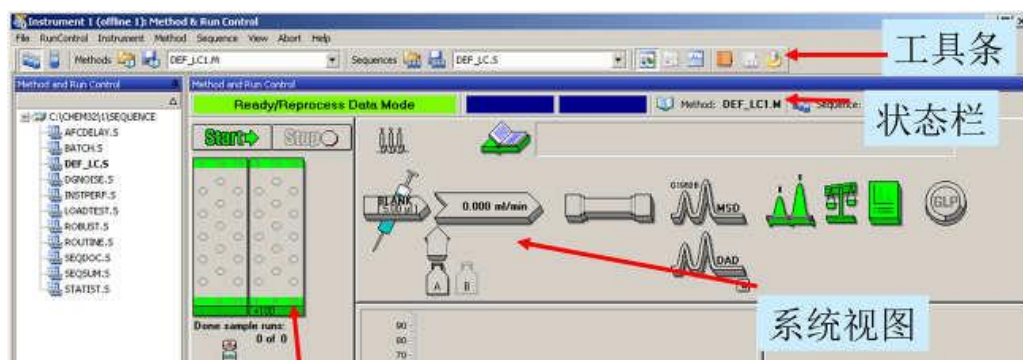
Instrument 1 (offline 1): Method & Run Control

File RunControl Instrument Method Sequence View Abort Help

Methods DEF_LC1.M Sequences DEF_LC.S

工具条

Method and Run Control

C:\CHEM32\1\SEQUENCE
AFCDELAY.S
BATCH.S
DEF_LC.S
DGNOISE.S
INSTPERF.S
LOADTEST.S
ROBUST.S
ROUTINE.S
SEQDOC.S
SEQSUM.S
STATIST.S

Method and Run Control

Ready/Reprocess Data Mode

Method: DEF_LC1.M Sequence:

状态栏

Start Stop

BLANK
0.000 ml/min

MSD

DAD

GLP

A B

Done sample runs:
0 of 0

90
80
70

系统视图